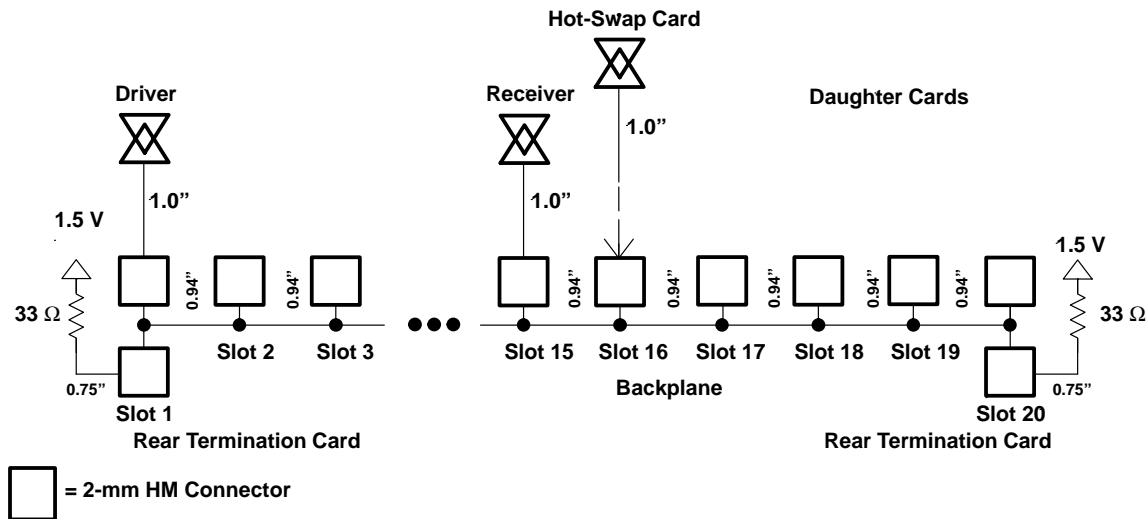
Hot-Swap Card

Driver

Receiver

Daughter Cards

1.0”

1.0”

1.0”

1.5 V

1.5 V

0.94”

0.94”

0.94”

0.94”

0.94”

0.94”

0.94”

0.94”

33 Ω

33 Ω

Slot 2

Slot 3

Slot 15

Slot 16

Slot 17

Slot 18

Slot 19

0.75”

0.75”

Slot 1

Backplane

Slot 20

Rear Termination Card

Rear Termination Card

= 2-mm HM Connector